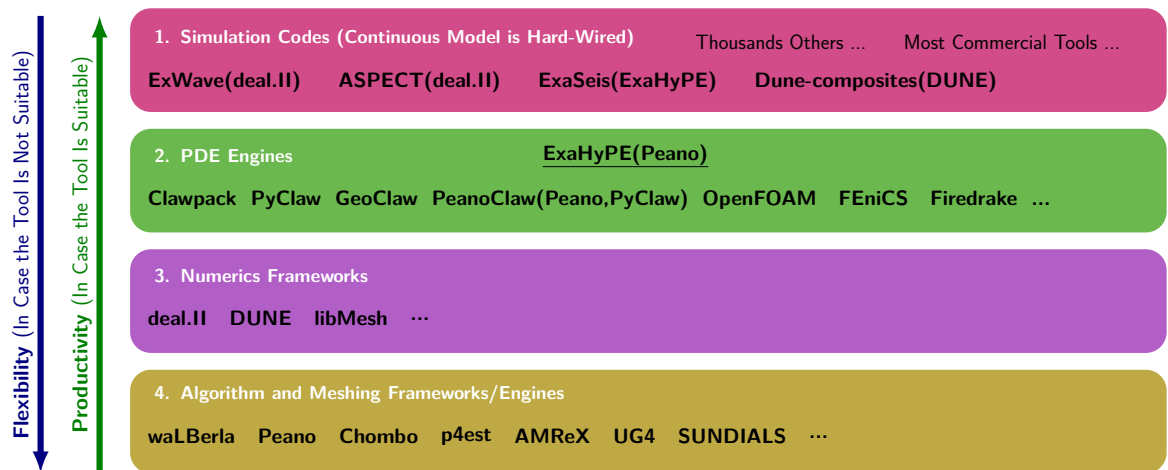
Flexibility (In Case the Tool Is Not Suitable)

Productivity (In Case the Tool Is Suitable)

1. Simulation Codes (Continuous Model is Hard-Wired) Thousands Others ... Most Commercial Tools ...

ExWave(deal.II) ASPECT(deal.II) ExaSeis(ExaHyPE) Dune-composites(DUNE)

2. PDE Engines ExaHyPE(Peano)

Clawpack PyClaw GeoClaw PeanoClaw(Peano,PyClaw) OpenFOAM FEniCS Firedrake ...

3. Numerics Frameworks

deal.II DUNE libMesh ...

4. Algorithm and Meshing Frameworks/Engines

waLBerla Peano Chombo p4est AMReX UG4 SUNDIALS ...